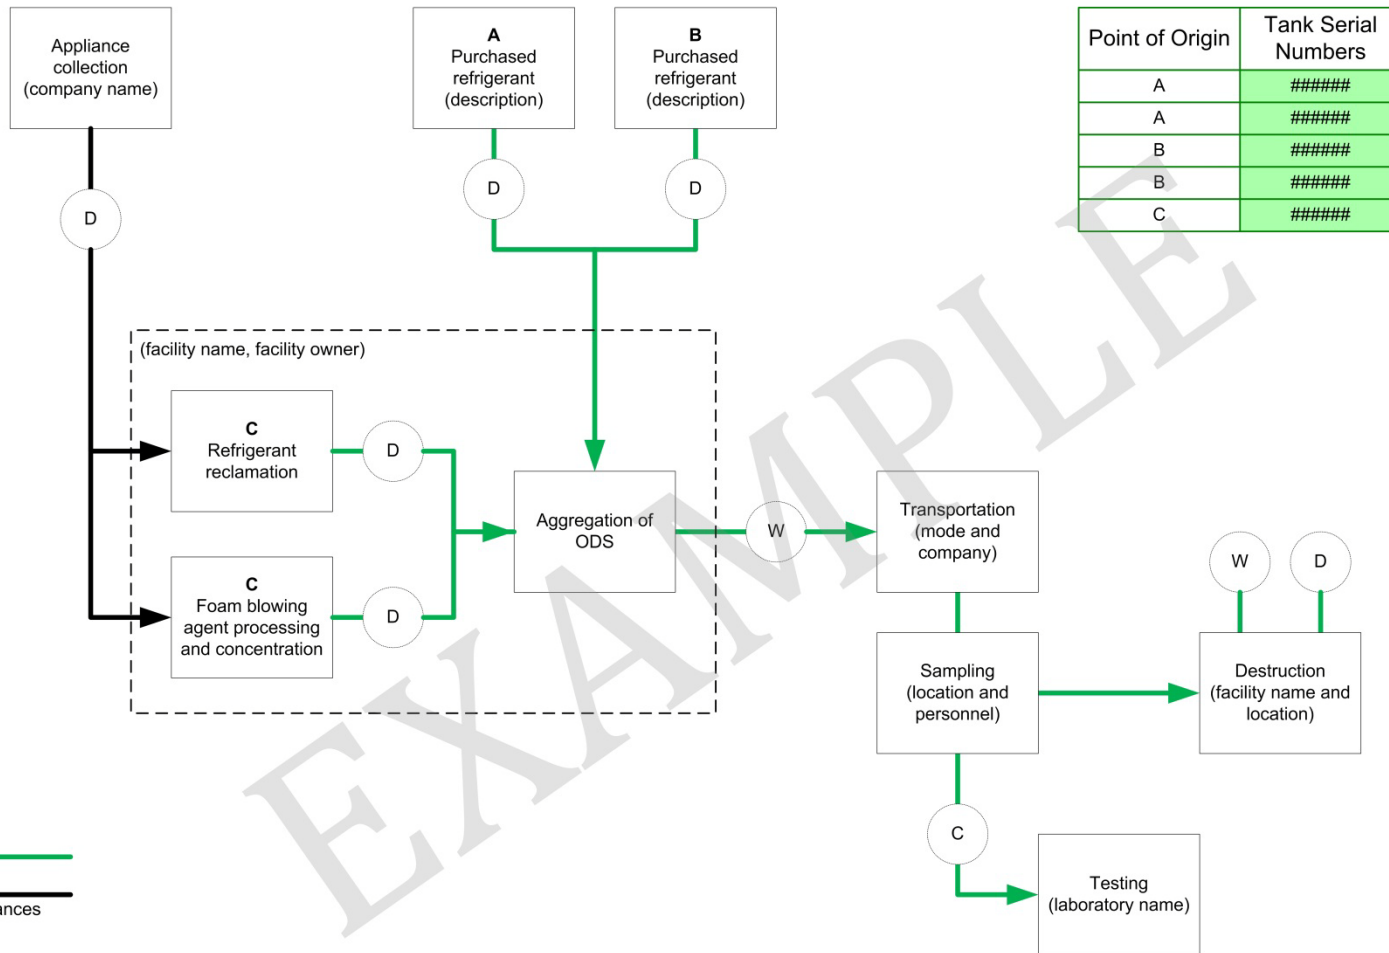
Appliance collection (company name)

A
Purchased refrigerant (description)

B
Purchased refrigerant (description)

| Point of Origin | Tank Serial Numbers |
|---|---|
| A | ###### |
| A | ###### |
| B | ###### |
| B | ###### |
| C | ###### |

D

D

D

(facility name, facility owner)

C
Refrigerant reclamation

D

C
Foam blowing agent processing and concentration

D

Aggregation of ODS

W

Transportation (mode and company)

W

D

Sampling (location and personnel)

Destruction (facility name and location)

C

Testing (laboratory name)

EXAMPLE

nces